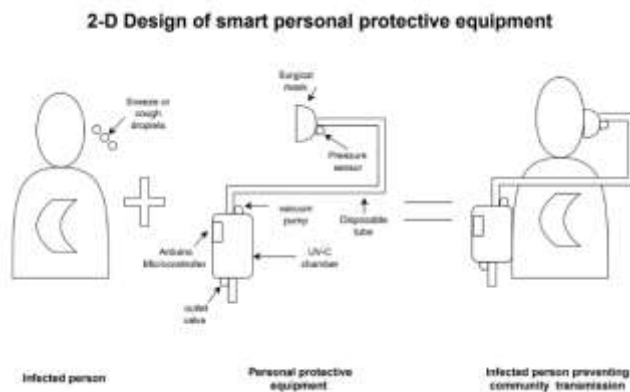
2-D Design of smart personal protective equipment

Sneeze or cough droplets

Surgical mask

Pressure sensor

vacuum pump

Disposable tube

Arduino Microcontroller

UV-C chamber

outlet valve

Infected person

Personal protective equipment

Infected person preventing community transmission